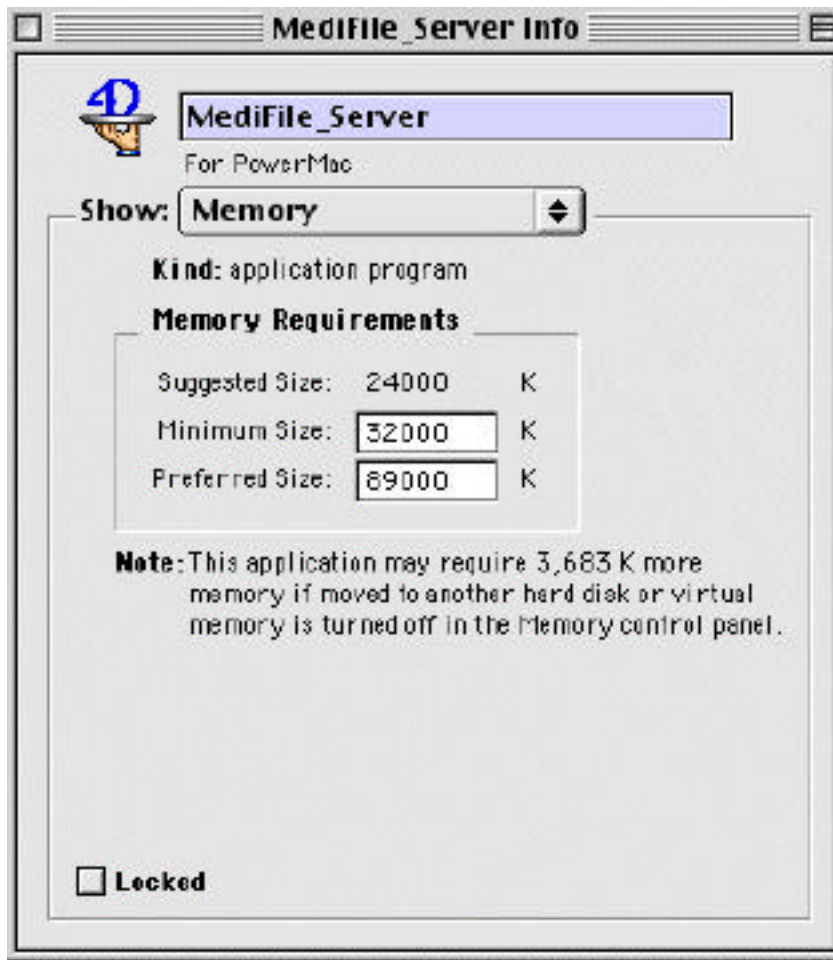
MediFile_Server Info

4D

MediFile_Server

For PowerMac

Show: Memory

Kind: application program

Memory Requirements

| | | |
|---|---|---|
| Suggested Size: | 24000 | K |
| Minimum Size: | 32000 | K |
| Preferred Size: | 89000 | K |

Note: This application may require 3,683 K more memory if moved to another hard disk or virtual memory is turned off in the Memory control panel.

Locked